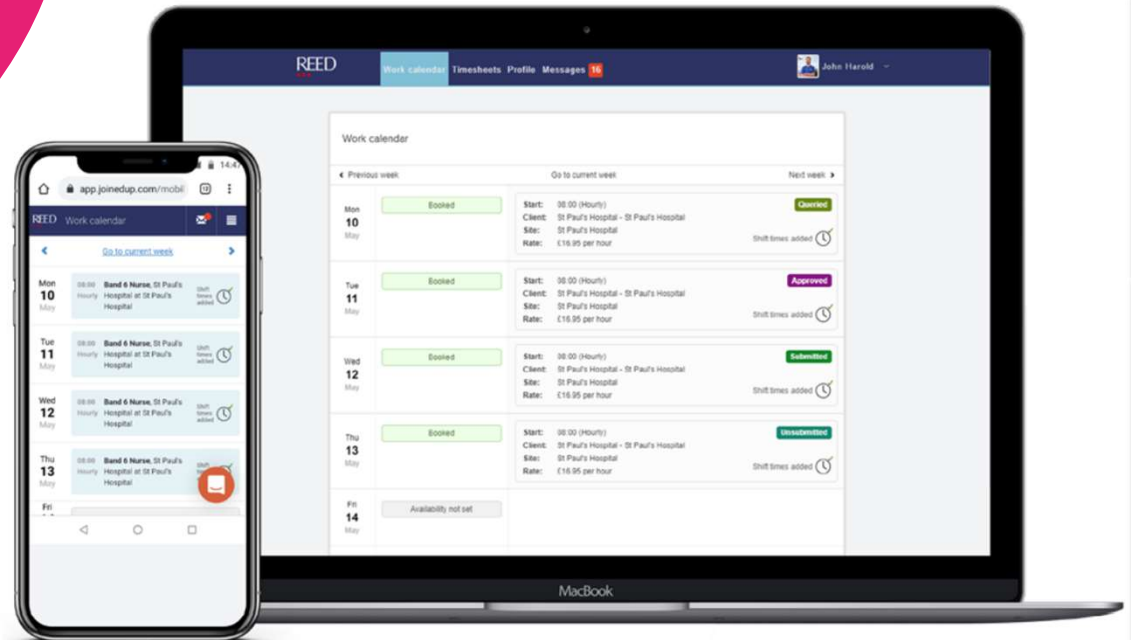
REED Work calendar Timesheets Profile Messages 16

John Harold

Work calendar

Previous week

Go to current week

Next week

Mon
10
May

Booked

Start: 08:00 (Hourly)
Client: St Paul's Hospital - St Paul's Hospital
Site: St Paul's Hospital
Rate: £16.95 per hour

Queried

Shift times added

Tue
11
May

Booked

Start: 08:00 (Hourly)
Client: St Paul's Hospital - St Paul's Hospital
Site: St Paul's Hospital
Rate: £16.95 per hour

Approved

Shift times added

Wed
12
May

Booked

Start: 08:00 (Hourly)
Client: St Paul's Hospital - St Paul's Hospital
Site: St Paul's Hospital
Rate: £16.95 per hour

Submitted

Shift times added

Thu
13
May

Booked

Start: 08:00 (Hourly)
Client: St Paul's Hospital - St Paul's Hospital
Site: St Paul's Hospital
Rate: £16.95 per hour

Unsubmitted

Shift times added

Fri
14
May

Availability not set

MacBook

14:47

app.joinedup.com/mobil

12

REED Work calendar

Go to current week

Mon
10
May

08:00 Hourly

Band 6 Nurse, St Paul's Hospital at St Paul's Hospital

Shift times added

Tue
11
May

08:00 Hourly

Band 6 Nurse, St Paul's Hospital at St Paul's Hospital

Shift times added

Wed
12
May

08:00 Hourly

Band 6 Nurse, St Paul's Hospital at St Paul's Hospital

Shift times added

Thu
13
May

08:00 Hourly

Band 6 Nurse, St Paul's Hospital at St Paul's Hospital

Shift

Fri